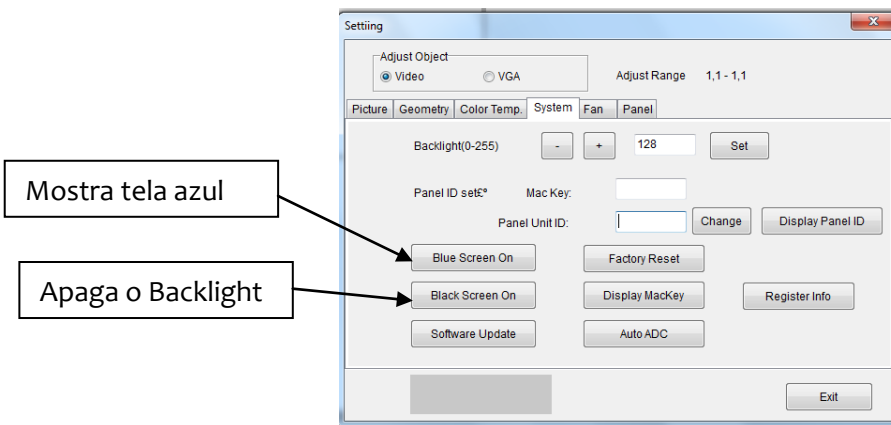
Settiing

Adjust Object
Video VGA
Adjust Range 1,1 - 1,1

Picture | Geometry | Color Temp. | System | Fan | Panel

Backlight(0-255) - + 128 Set

Mostra tela azul

Panel ID set£º Mac Key:
Panel Unit ID: Change Display Panel ID

Blue Screen On Factory Reset

Apaga o Backlight

Black Screen On Display MacKey Register Info

Software Update Auto ADC

Exit